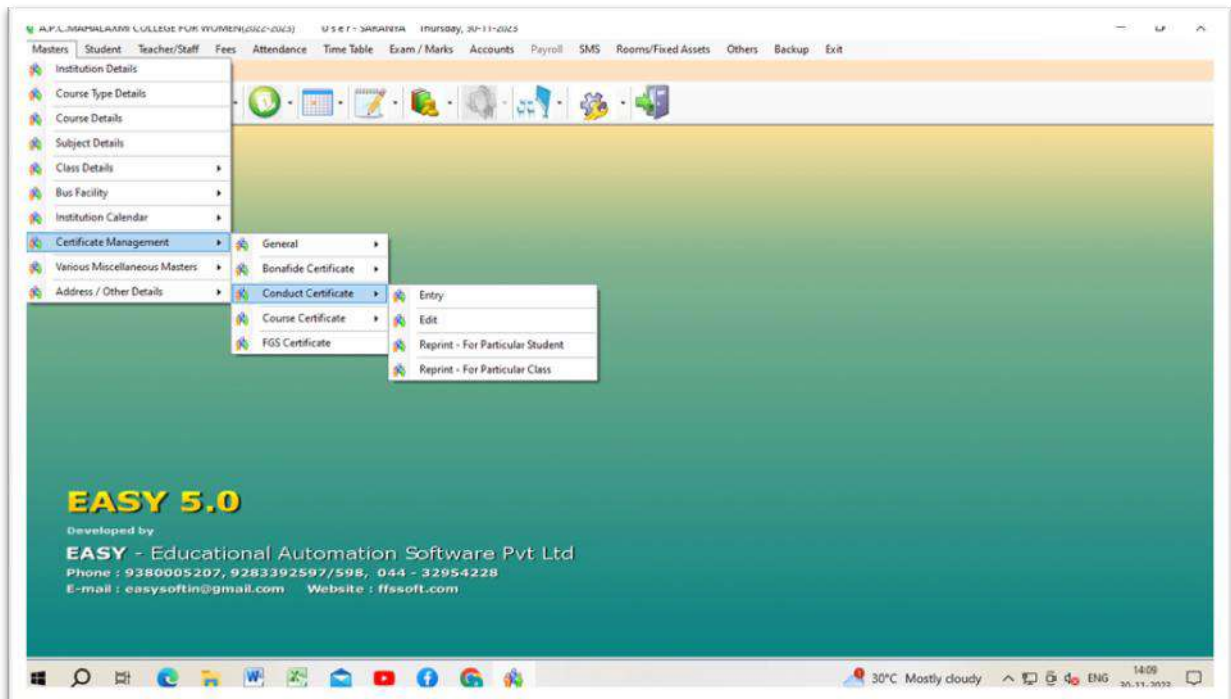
A.P.C.MAHALAXMI COLLEGE FOR WOMEN(2022-2023)    U s e r - SARANYA   Thursday, 30-11-2023

Masters  Student  Teacher/Staff  Fees  Attendance  Time Table  Exam / Marks  Accounts  Payroll  SMS  Rooms/Fixed Assets  Others  Backup  Exit

Institution Details
Course Type Details
Course Details
Subject Details
Class Details
Bus Facility
Institution Calendar
Certificate Management
Various Miscellaneous Masters
Address / Other Details

General
Bonafide Certificate
Conduct Certificate
Course Certificate
FGS Certificate

Entry
Edit
Reprint - For Particular Student
Reprint - For Particular Class

EASY 5.0
Developed by
EASY - Educational Automation Software Pvt Ltd
Phone : 9380005207, 9283392597/598, 044 - 32954228
E-mail : easysoftin@gmail.com    Website : ffssoft.com

30°C Mostly cloudy  ENG  14:09  30-11-2023